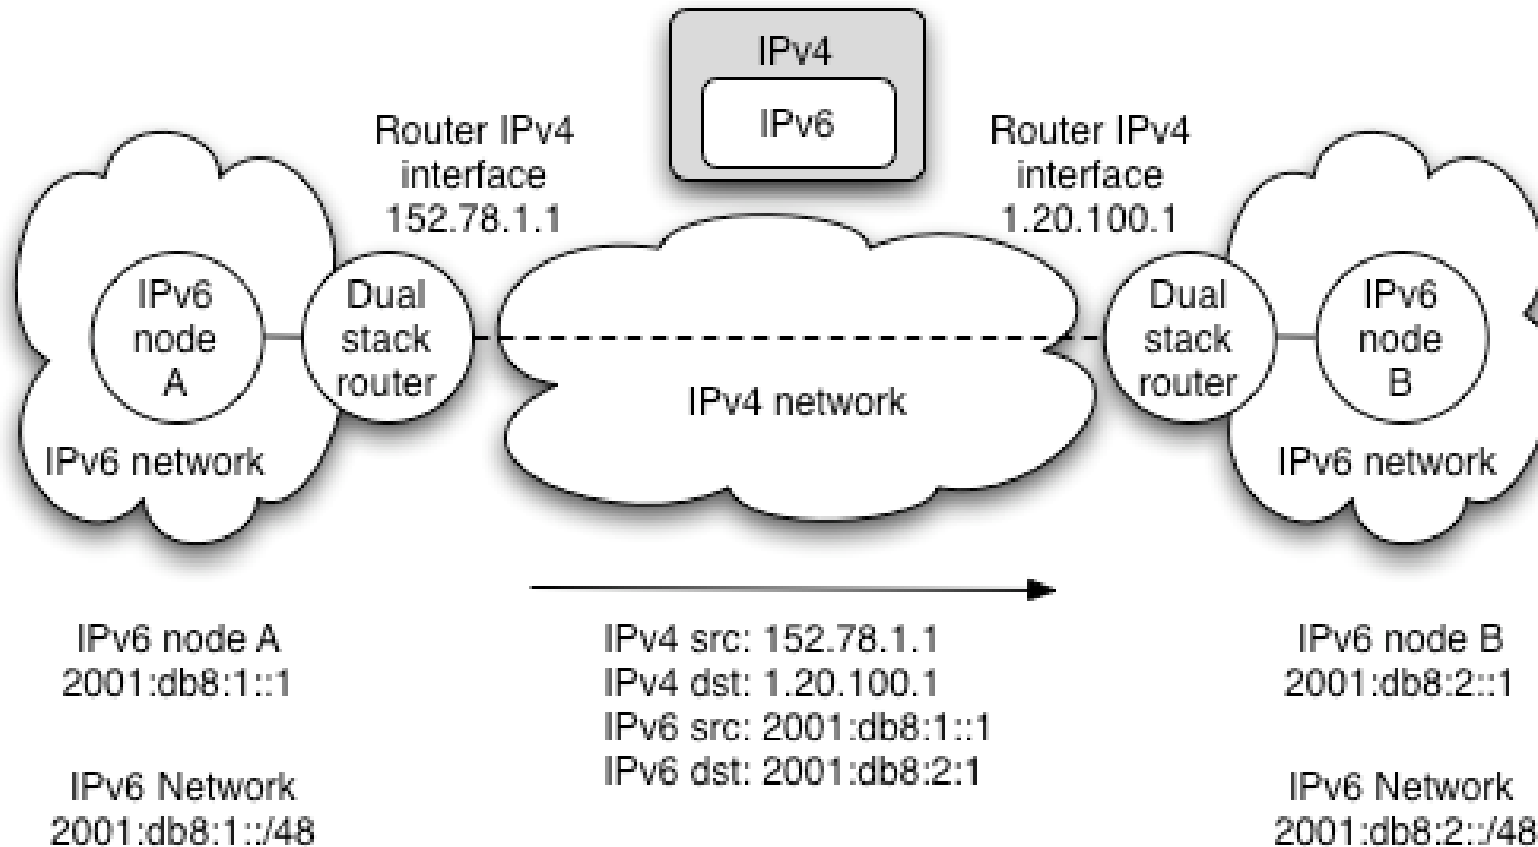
IPv4

IPv6

Router IPv4 interface 152.78.1.1

Router IPv4 interface 1.20.100.1

IPv6 node A

Dual stack router

IPv4 network

Dual stack router

IPv6 node B

IPv6 network

IPv6 network

IPv6 node A
2001:db8:1::1

IPv6 Network
2001:db8:1::/48

IPv4 src: 152.78.1.1
IPv4 dst: 1.20.100.1
IPv6 src: 2001:db8:1::1
IPv6 dst: 2001:db8:2:1

IPv6 node B
2001:db8:2::1

IPv6 Network
2001:db8:2::/48